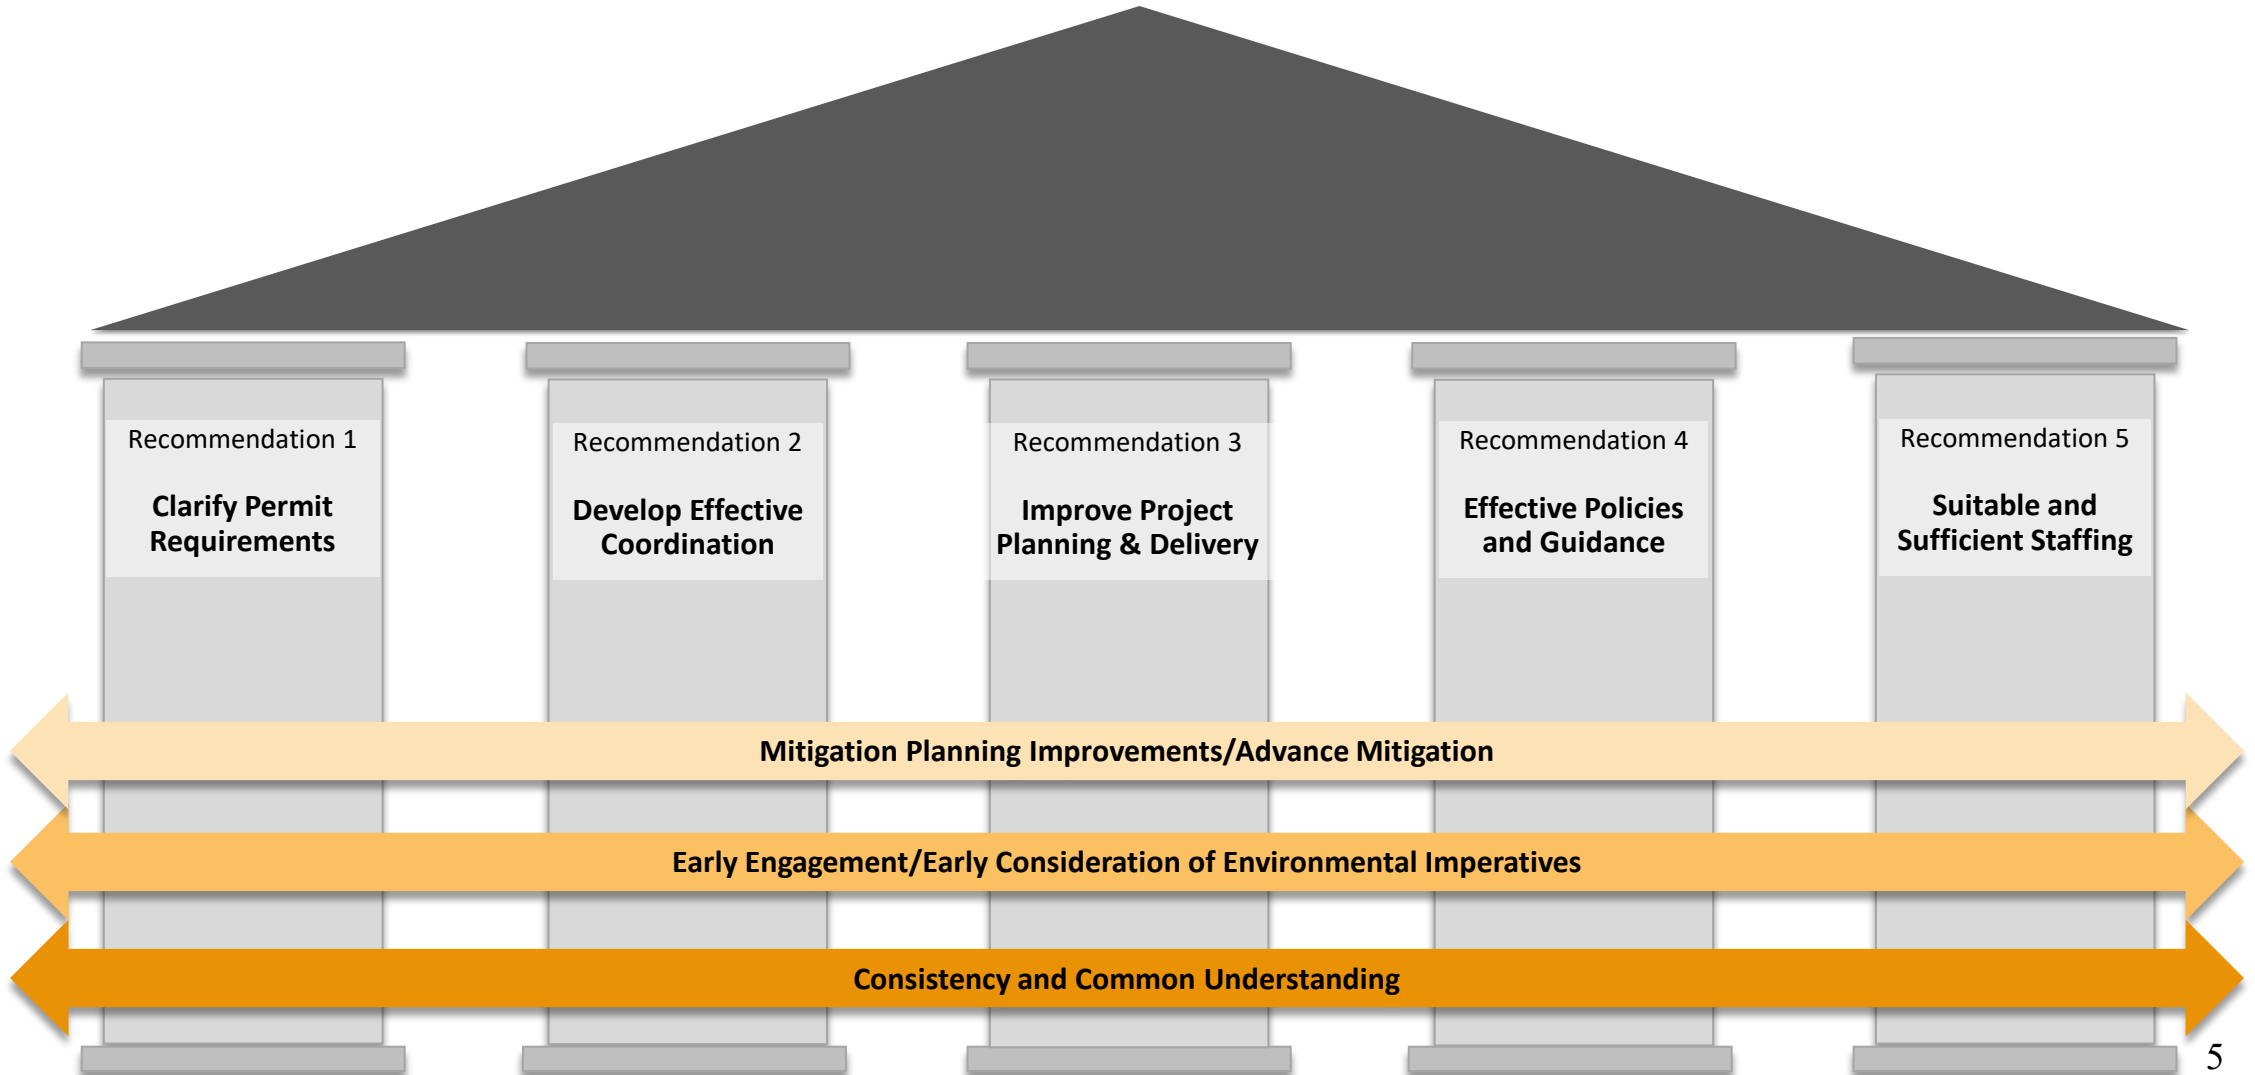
Recommendation 1

Clarify Permit Requirements

Recommendation 2

Develop Effective Coordination

Recommendation 3

Improve Project Planning & Delivery

Recommendation 4

Effective Policies and Guidance

Recommendation 5

Suitable and Sufficient Staffing

Mitigation Planning Improvements/Advance Mitigation

Early Engagement/Early Consideration of Environmental Imperatives

Consistency and Common Understanding

5